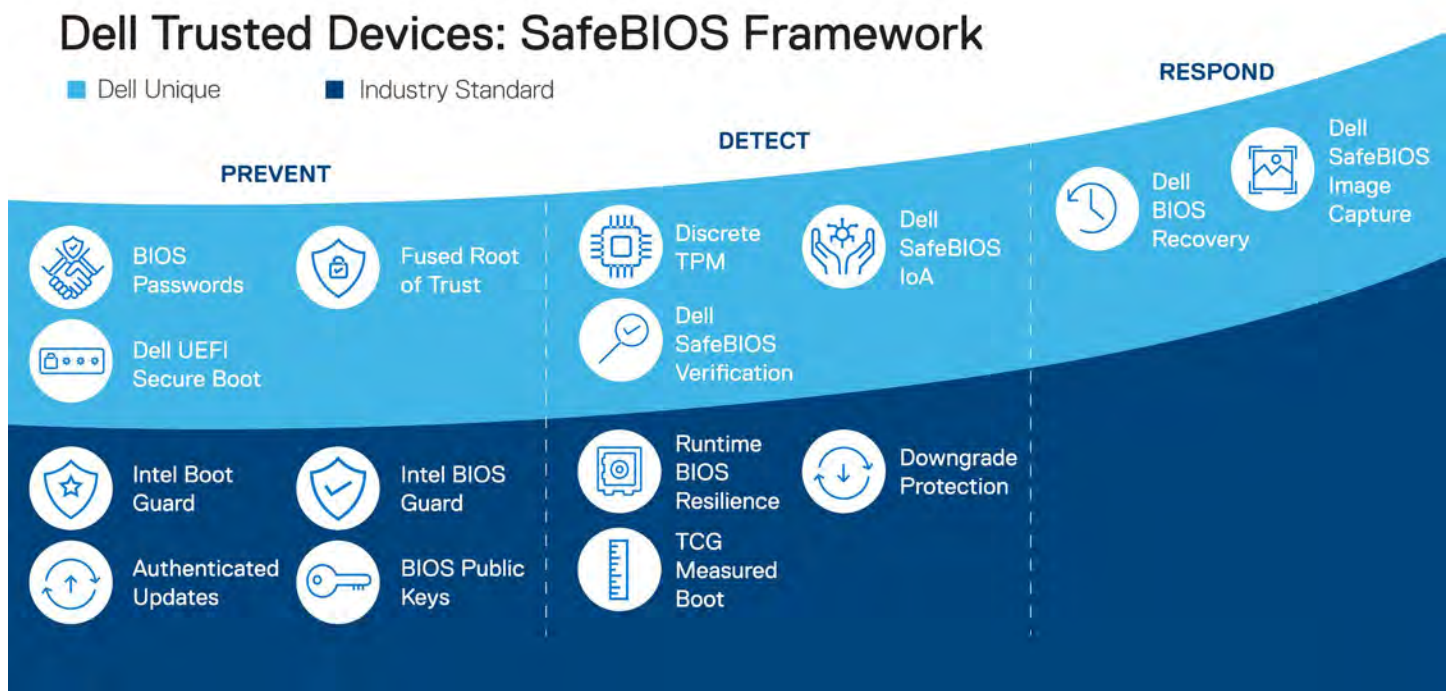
Dell Trusted Devices: SafeBIOS Framework

Dell Unique
Industry Standard

PREVENT

BIOS Passwords
Fused Root of Trust
Dell UEFI Secure Boot
Intel Boot Guard
Intel BIOS Guard
Authenticated Updates
BIOS Public Keys

DETECT

Discrete TPM
Dell SafeBIOS IoA
Dell SafeBIOS Verification
Runtime BIOS Resilience
Downgrade Protection
TCG Measured Boot

RESPOND

Dell BIOS Recovery
Dell SafeBIOS Image Capture